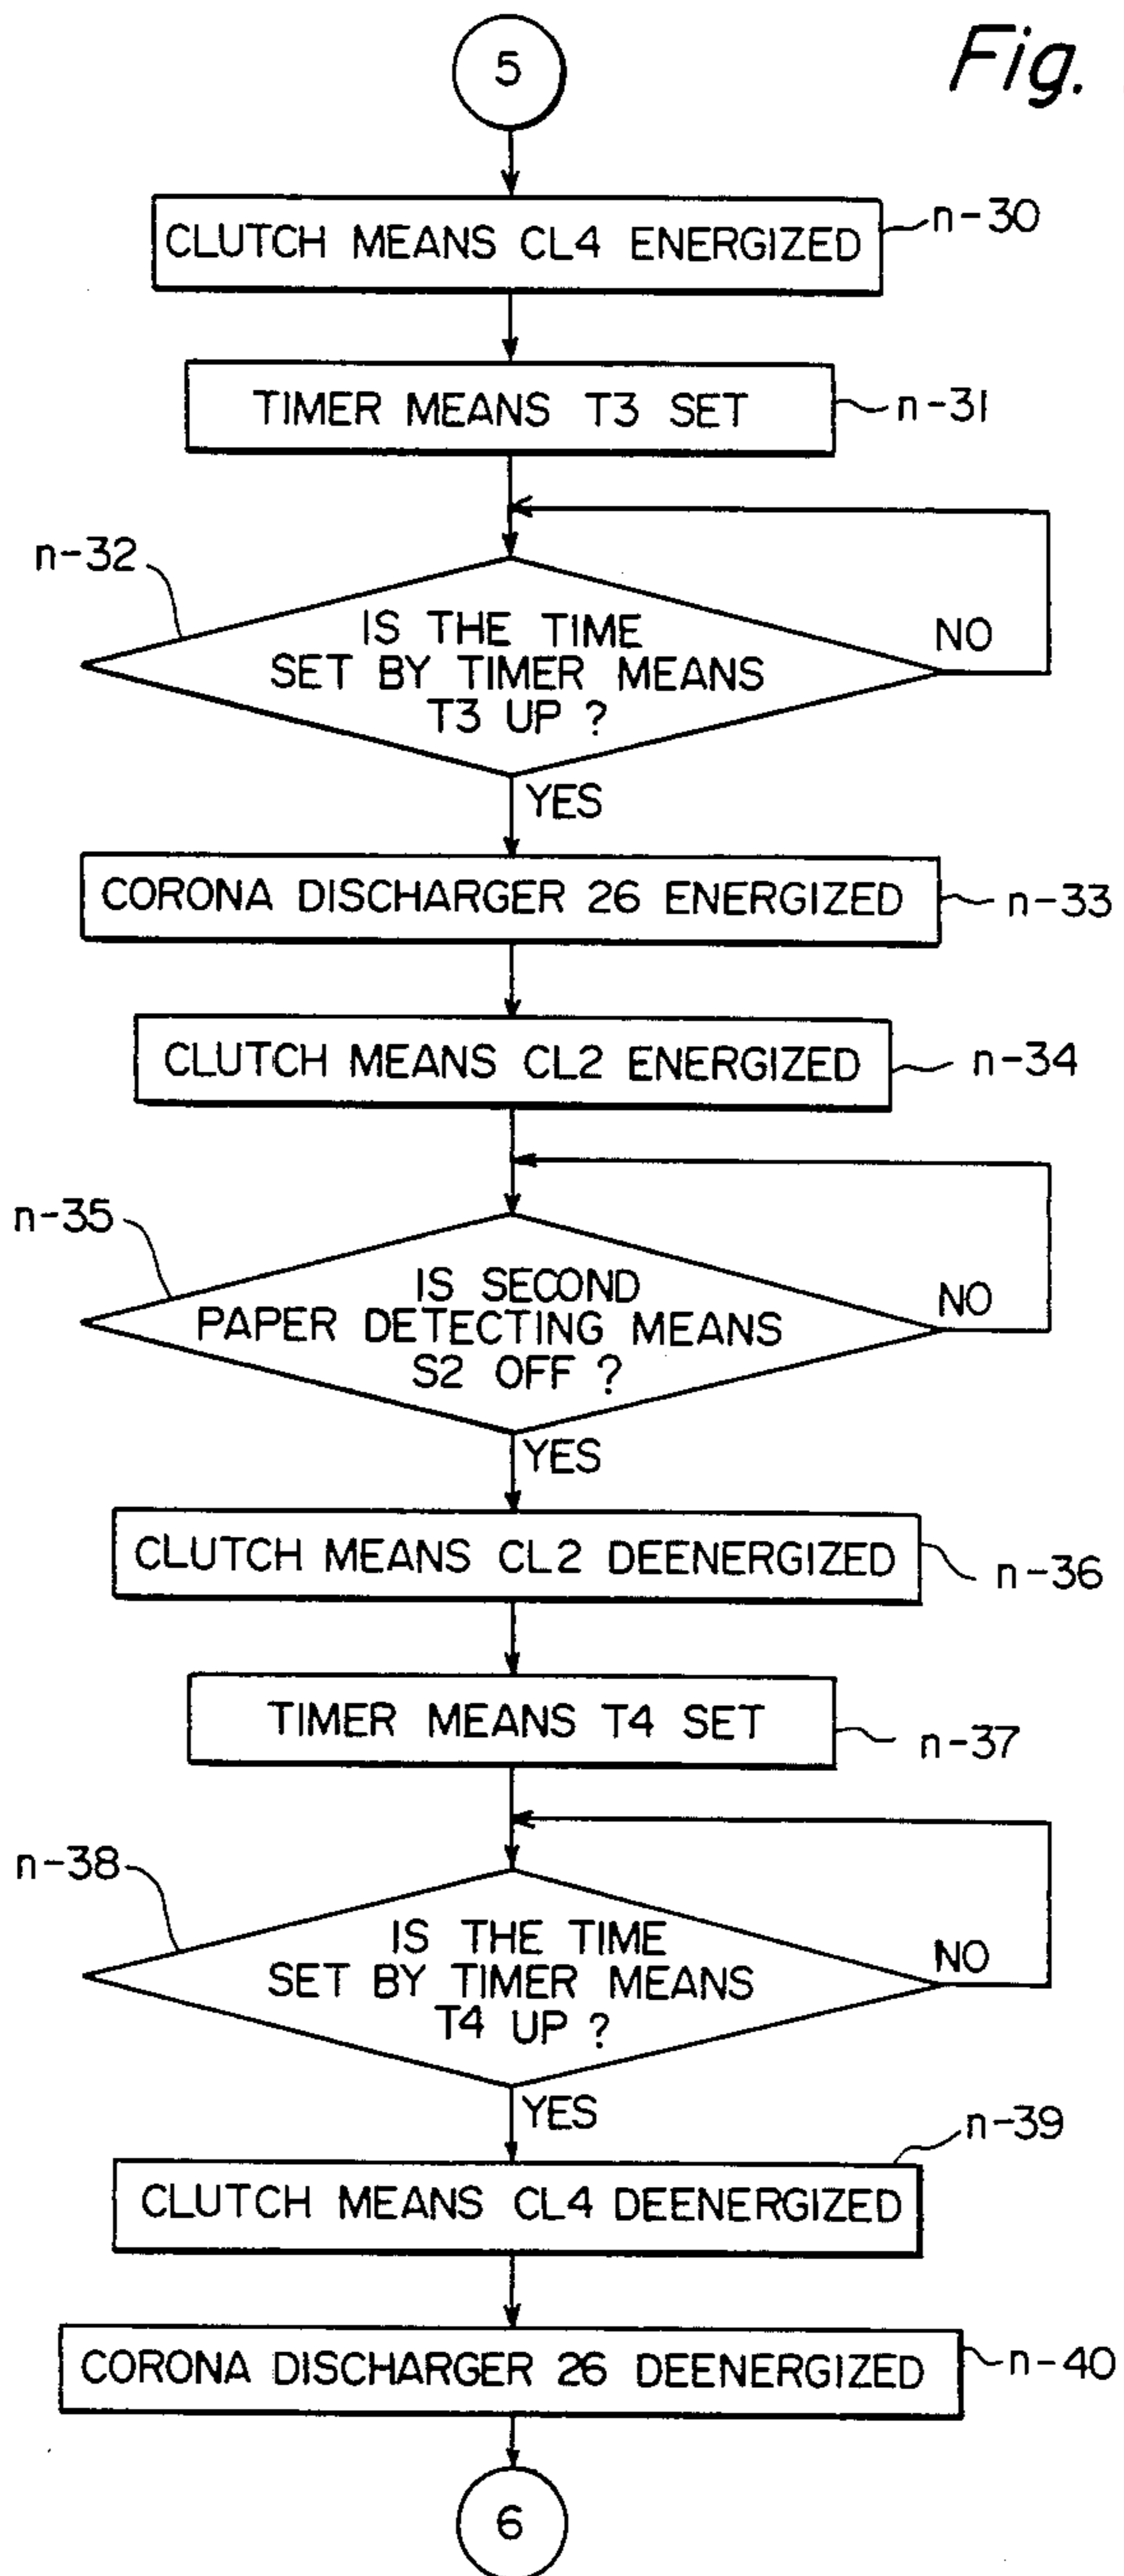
Fig.

5

CLUTCH MEANS CL4 ENERGIZED n-30

TIMER MEANS T3 SET n-31

n-32 IS THE TIME SET BY TIMER MEANS T3 UP ?

NO

YES

CORONA DISCHARGER 26 ENERGIZED n-33

CLUTCH MEANS CL2 ENERGIZED n-34

n-35 IS SECOND PAPER DETECTING MEANS S2 OFF ?

NO

YES

CLUTCH MEANS CL2 DEENERGIZED n-36

TIMER MEANS T4 SET n-37

n-38 IS THE TIME SET BY TIMER MEANS T4 UP ?

NO

YES

n-39

CLUTCH MEANS CL4 DEENERGIZED

CORONA DISCHARGER 26 DEENERGIZED n-40

6